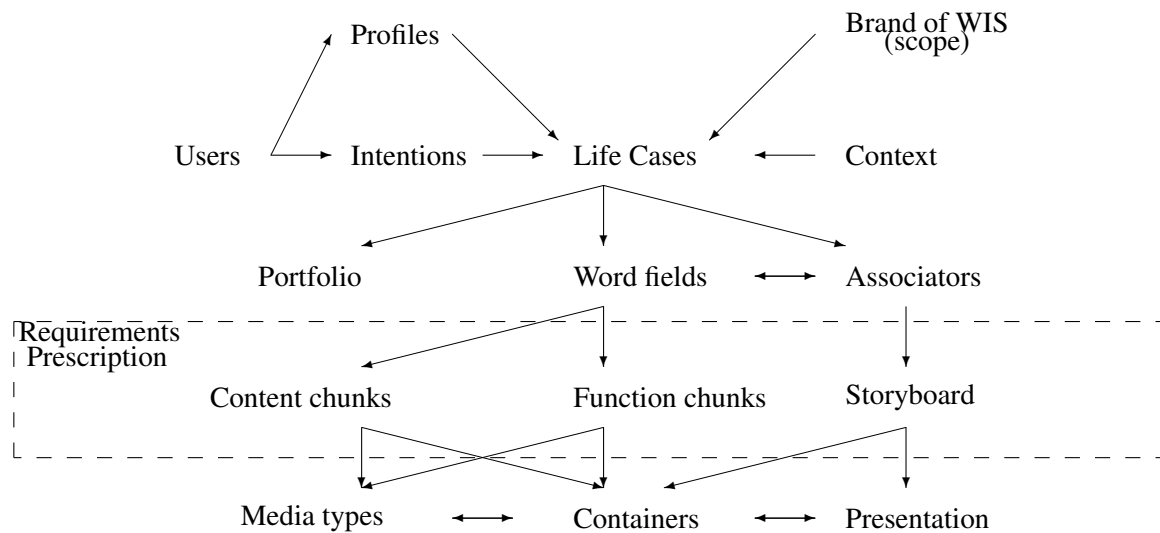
Profiles

Brand of WIS (scope)

Users

Intentions

Life Cases

Context

Portfolio

Word fields

Associators

Requirements Prescription

Content chunks

Function chunks

Storyboard

Media types

Containers

Presentation